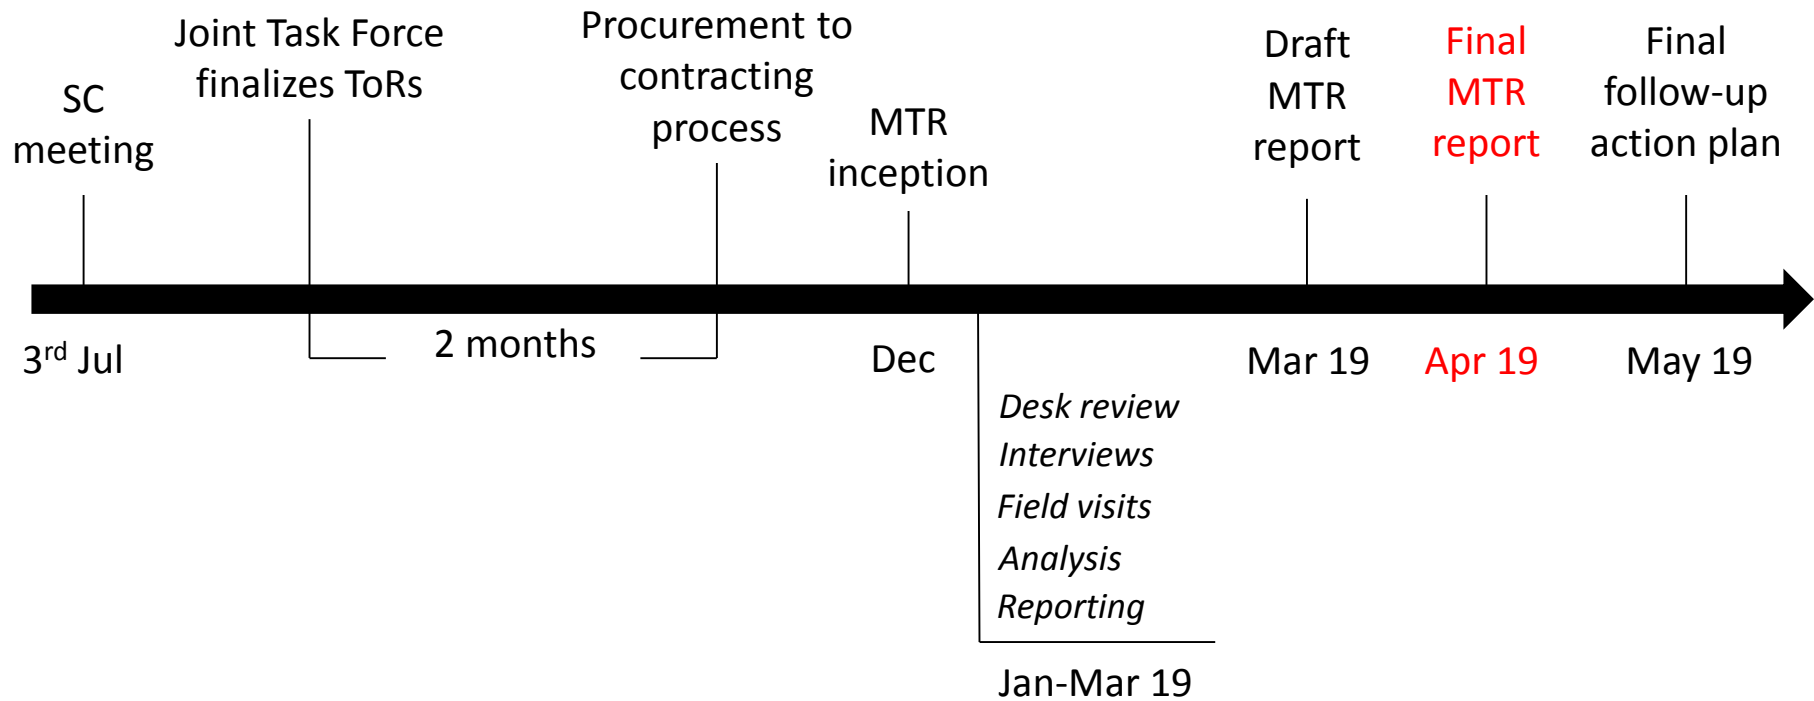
SC meeting

Joint Task Force finalizes ToRs

Procurement to contracting process

MTR inception

Draft MTR report

Final MTR report

Final follow-up action plan

3$^{rd}$ Jul

2 months

Dec

Mar 19

Apr 19

May 19

*Desk review*
*Interviews*
*Field visits*
*Analysis*
*Reporting*

Jan-Mar 19